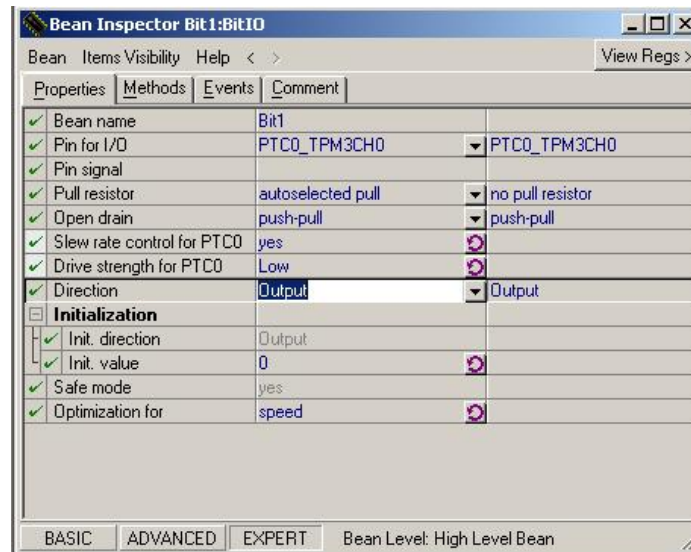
Bean Inspector Bit1:BitIO

Bean Items Visibility Help < >

View Regs >

Properties | Methods | Events | Comment

| | | |
|---|---|---|
| Bean name | Bit1 | |
| Pin for I/O | PTC0_TPM3CH0 | PTC0_TPM3CH0 |
| Pin signal | | |
| Pull resistor | autoselected pull | no pull resistor |
| Open drain | push-pull | push-pull |
| Slew rate control for PTC0 | yes | |
| Drive strength for PTC0 | Low | |
| Direction | Output | Output |
| Initialization | | |
| Init. direction | Output | |
| Init. value | 0 | |
| Safe mode | yes | |
| Optimization for | speed | |

BASIC ADVANCED EXPERT Bean Level: High Level Bean